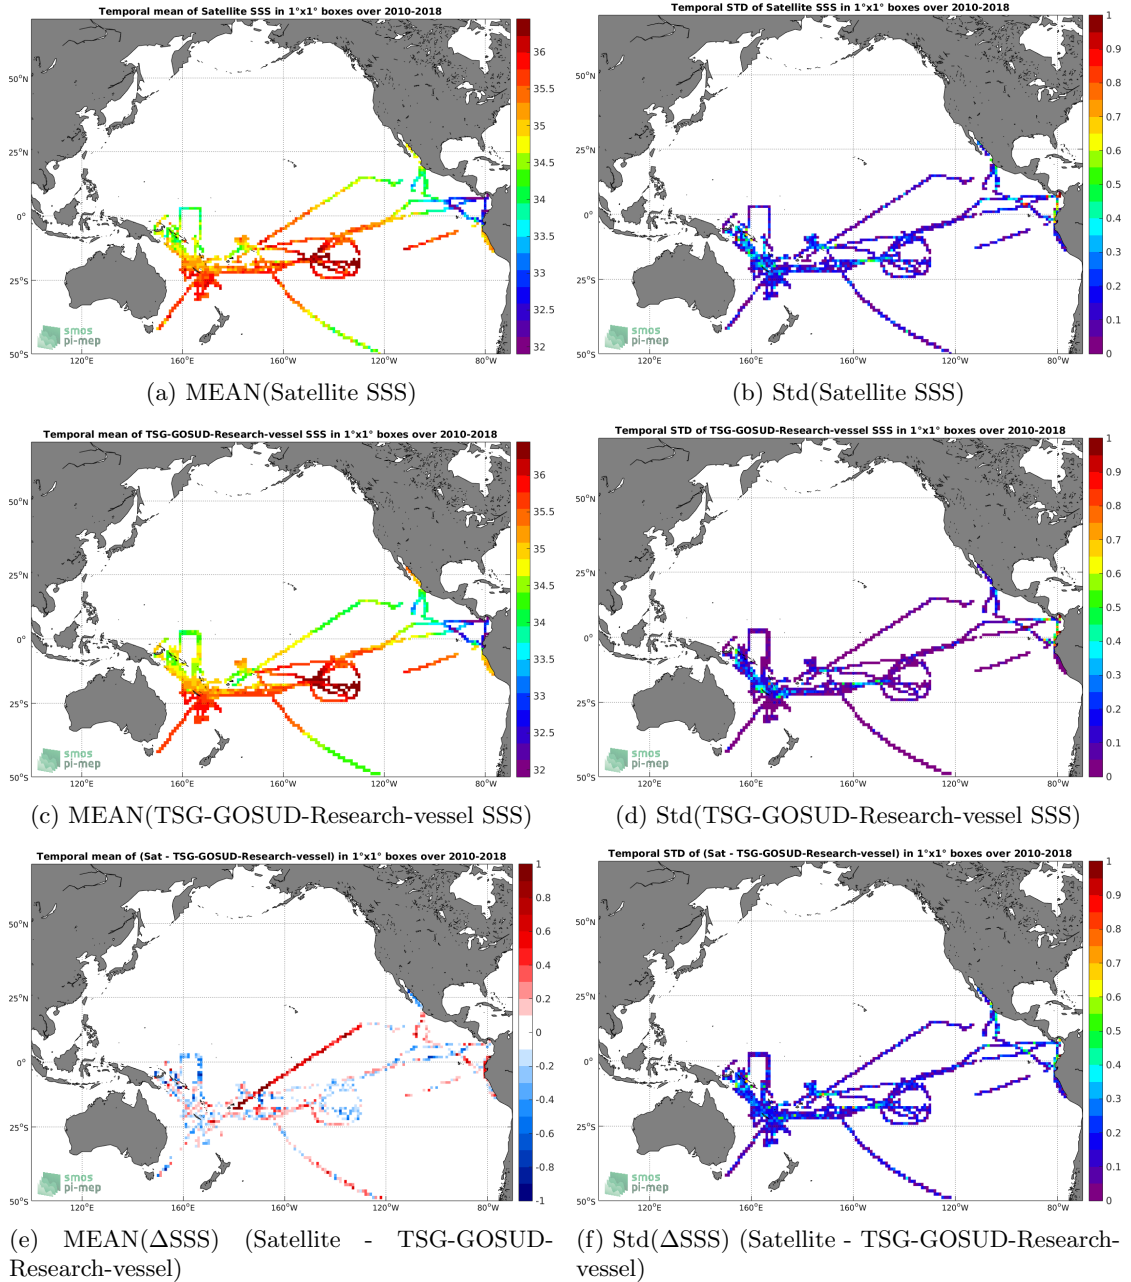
Temporal mean of Satellite SSS in 1°x1° boxes over 2010-2018

50°N
25°N
0°
25°S
50°S
120°E 160°E 160°W 120°W 80°W

36
35.5
35
34.5
34
33.5
33
32.5
32

smos pi-mep

(a) MEAN(Satellite SSS)

Temporal STD of Satellite SSS in 1°x1° boxes over 2010-2018

50°N
25°N
0°
25°S
50°S
120°E 160°E 160°W 120°W 80°W

1
0.9
0.8
0.7
0.6
0.5
0.4
0.3
0.2
0.1
0

smos pi-mep

(b) Std(Satellite SSS)

Temporal mean of TSG-GOSUD-Research-vessel SSS in 1°x1° boxes over 2010-2018

50°N
25°N
0°
25°S
50°S
120°E 160°E 160°W 120°W 80°W

36
35.5
35
34.5
34
33.5
33
32.5
32

smos pi-mep

(c) MEAN(TSG-GOSUD-Research-vessel SSS)

Temporal STD of TSG-GOSUD-Research-vessel SSS in 1°x1° boxes over 2010-2018

50°N
25°N
0°
25°S
50°S
120°E 160°E 160°W 120°W 80°W

1
0.9
0.8
0.7
0.6
0.5
0.4
0.3
0.2
0.1
0

smos pi-mep

(d) Std(TSG-GOSUD-Research-vessel SSS)

Temporal mean of (Sat - TSG-GOSUD-Research-vessel) in 1°x1° boxes over 2010-2018

50°N
25°N
0°
25°S
50°S
120°E 160°E 160°W 120°W 80°W

1
0.8
0.6
0.4
0.2
0
-0.2
-0.4
-0.6
-0.8
-1

smos pi-mep

(e) MEAN(ΔSSS) (Satellite - TSG-GOSUD-Research-vessel)

Temporal STD of (Sat - TSG-GOSUD-Research-vessel) in 1°x1° boxes over 2010-2018

50°N
25°N
0°
25°S
50°S
120°E 160°E 160°W 120°W 80°W

1
0.9
0.8
0.7
0.6
0.5
0.4
0.3
0.2
0.1
0

smos pi-mep

(f) Std(ΔSSS) (Satellite - TSG-GOSUD-Research-vessel)